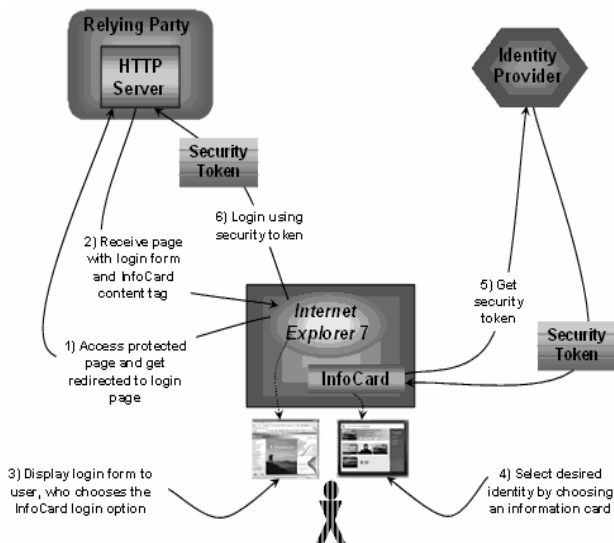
Relying Party

HTTP Server

Security Token

6) Login using security token

2) Receive page with login form and InfoCard content tag

Identity Provider

5) Get security token

Security Token

Internet Explorer 7

InfoCard

1) Access protected page and get redirected to login page

3) Display login form to user, who chooses the InfoCard login option

4) Select desired identity by choosing an information card